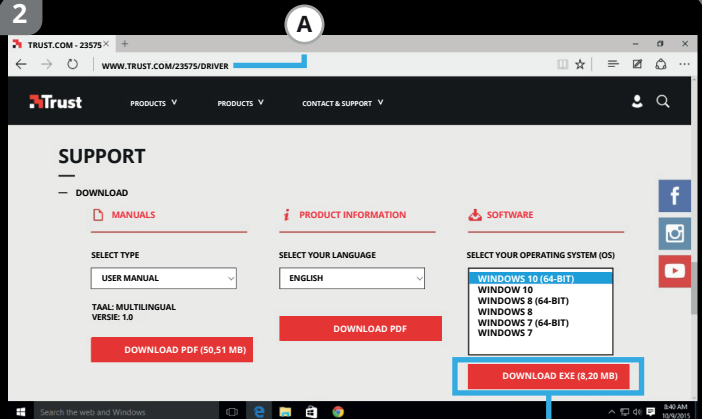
2

A

TRUST.COM - 23575 ×

WWW.TRUST.COM/23575/DRIVER

Trust

PRODUCTS

PRODUCTS

CONTACT & SUPPORT

SUPPORT

— DOWNLOAD

MANUALS

PRODUCT INFORMATION

SOFTWARE

SELECT TYPE

USER MANUAL

TAAL: MULTILINGUAL
VERSIE: 1.0

DOWNLOAD PDF (50,51 MB)

SELECT YOUR LANGUAGE

ENGLISH

DOWNLOAD PDF

SELECT YOUR OPERATING SYSTEM (OS)

WINDOWS 10 (64-BIT)
WINDOWS 10
WINDOWS 8 (64-BIT)
WINDOWS 8
WINDOWS 7 (64-BIT)
WINDOWS 7

DOWNLOAD EXE (8,20 MB)

Search the web and Windows

8:40 AM
10/9/2015